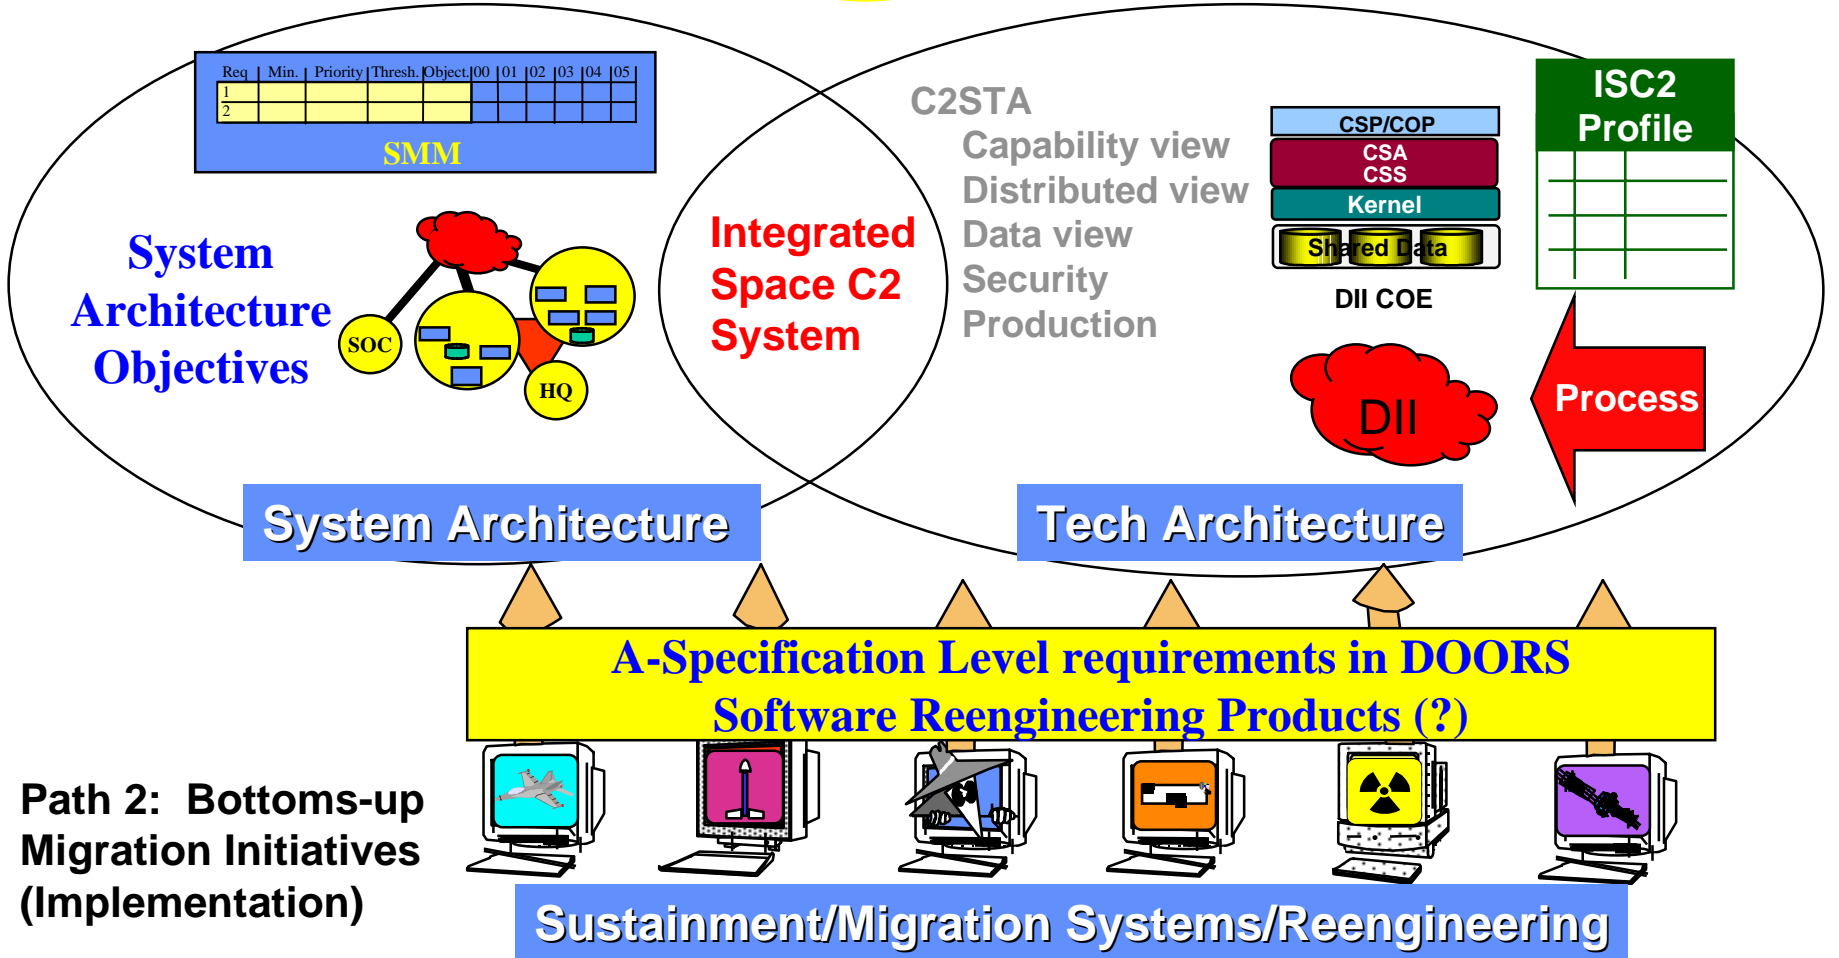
| Req | Min. | Priority | Thresh. | Object. | 00 | 01 | 02 | 03 | 04 | 05 |
|---|---|---|---|---|---|---|---|---|---|---|
| 1 | | | | | | | | | | |
| 2 | | | | | | | | | | |

SMM

System Architecture Objectives

SOC

HQ

Integrated Space C2 System

C2STA
Capability view
Distributed view
Data view
Security
Production

CSP/COP
CSA
CSS
Kernel
Shared Data
DII COE

ISC2 Profile

DII

Process

System Architecture

Tech Architecture

A-Specification Level requirements in DOORS
Software Reengineering Products (?)

Path 2: Bottoms-up Migration Initiatives (Implementation)

Sustainment/Migration Systems/Reengineering